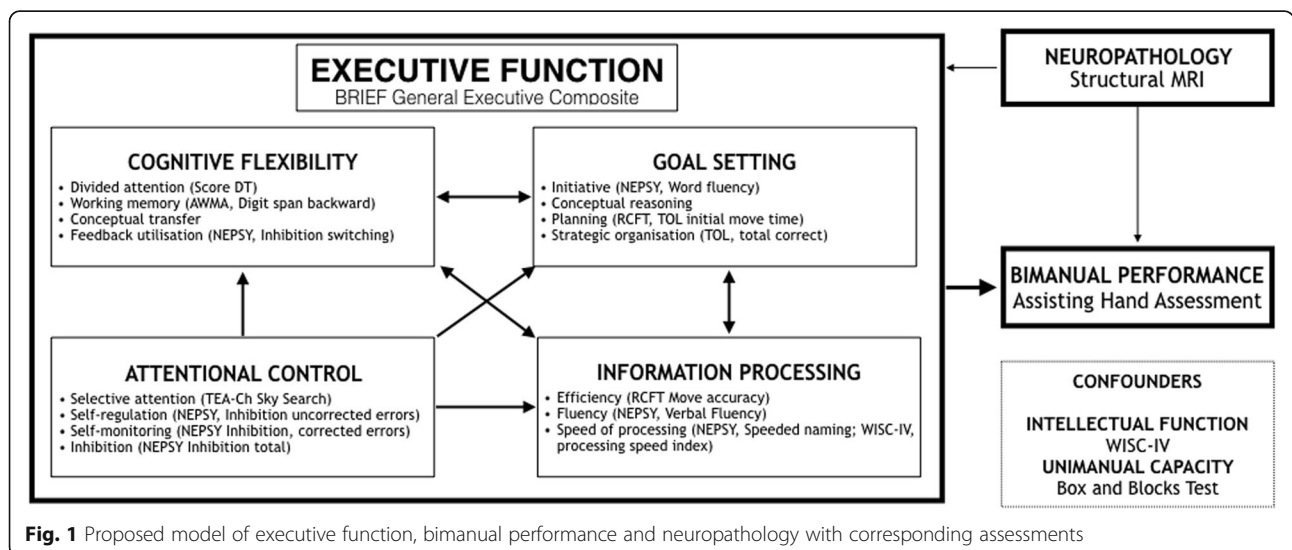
EXECUTIVE FUNCTION
BRIEF General Executive Composite

COGNITIVE FLEXIBILITY
• Divided attention (Score DT)
• Working memory (AWMA, Digit span backward)
• Conceptual transfer
• Feedback utilisation (NEPSY, Inhibition switching)

GOAL SETTING
• Initiative (NEPSY, Word fluency)
• Conceptual reasoning
• Planning (RCFT, TOL initial move time)
• Strategic organisation (TOL, total correct)

ATTENTIONAL CONTROL
• Selective attention (TEA-Ch Sky Search)
• Self-regulation (NEPSY, Inhibition uncorrected errors)
• Self-monitoring (NEPSY Inhibition, corrected errors)
• Inhibition (NEPSY Inhibition total)

INFORMATION PROCESSING
• Efficiency (RCFT Move accuracy)
• Fluency (NEPSY, Verbal Fluency)
• Speed of processing (NEPSY, Speeded naming; WISC-IV, processing speed index)

NEUROPATHOLOGY
Structural MRI

BIMANUAL PERFORMANCE
Assisting Hand Assessment

CONFOUNDERS

INTELLECTUAL FUNCTION
WISC-IV
UNIMANUAL CAPACITY
Box and Blocks Test

Fig. 1 Proposed model of executive function, bimanual performance and neuropathology with corresponding assessments